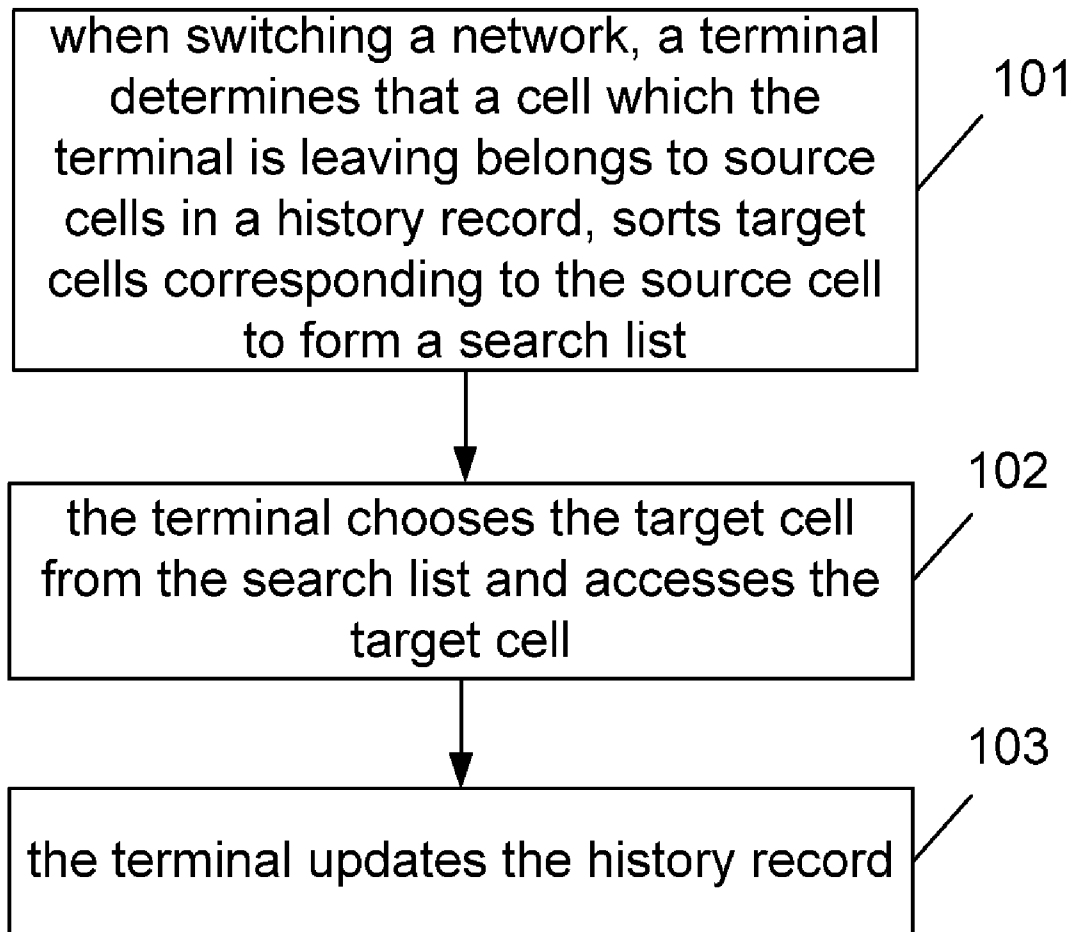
when switching a network, a terminal determines that a cell which the terminal is leaving belongs to source cells in a history record, sorts target cells corresponding to the source cell to form a search list

101

102

the terminal chooses the target cell from the search list and accesses the target cell

103

the terminal updates the history record